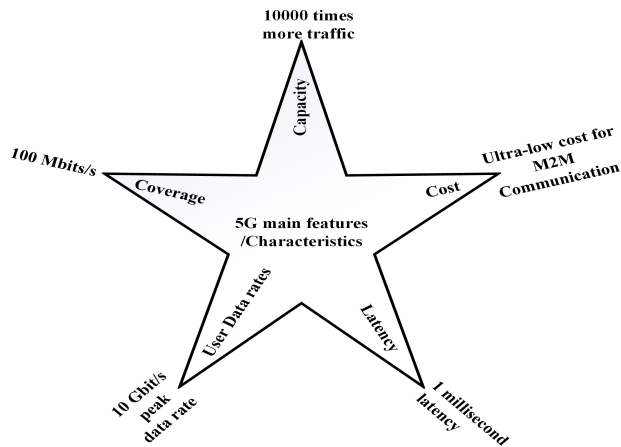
10000 times more traffic

Capacity

100 Mbits/s

Coverage

Ultra-low cost for M2M Communication

Cost

5G main features /Characteristics

User Data rates

Latency

10 Gbit/s peak data rate

1 millisecond latency